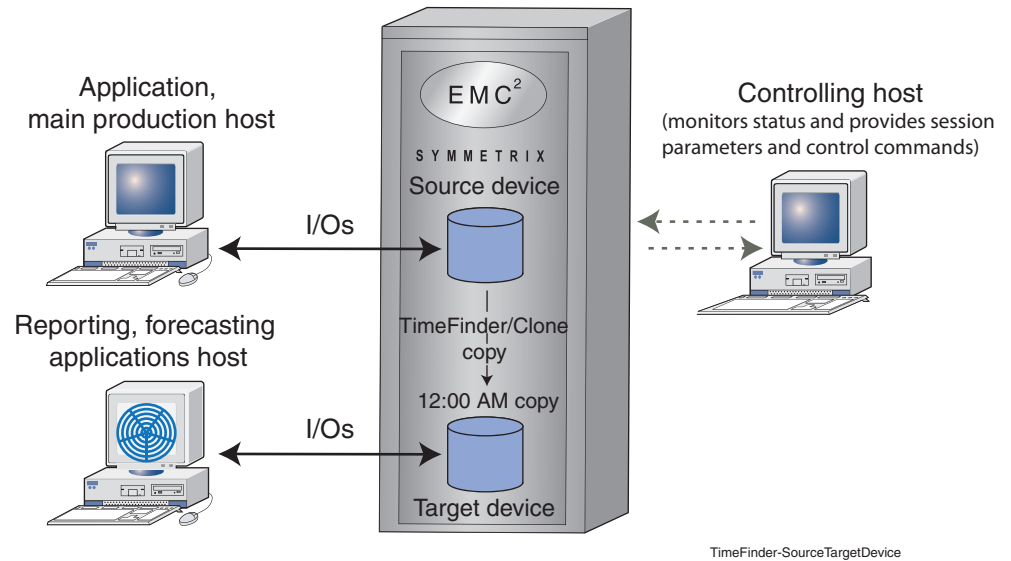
Application, main production host

EMC$^2$

SYMMETRIX

Source device

Controlling host
(monitors status and provides session parameters and control commands)

I/Os

Reporting, forecasting applications host

TimeFinder/Clone copy

12:00 AM copy

I/Os

Target device

TimeFinder-SourceTargetDevice